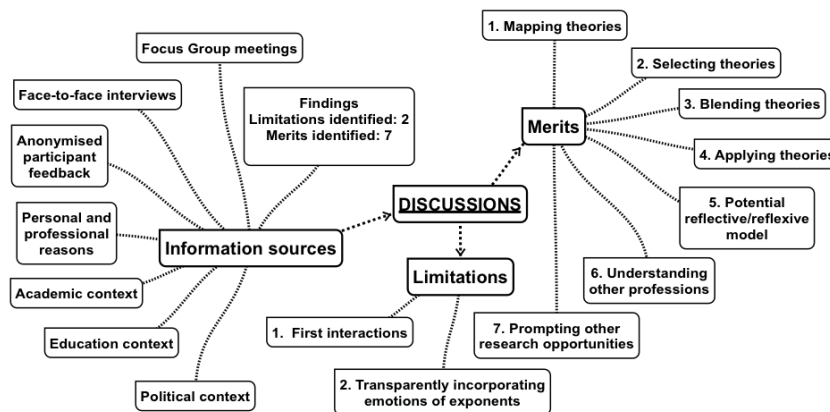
Focus Group meetings

Face-to-face interviews

Anonymised participant feedback

Personal and professional reasons

Academic context

Education context

Political context

Information sources

Findings
Limitations identified: 2
Merits identified: 7

DISCUSSIONS

Merits

1. Mapping theories

2. Selecting theories

3. Blending theories

4. Applying theorie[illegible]

5. Potential reflective/reflexive model

6. Understanding other professions

7. Prompting other research opportunities

Limitations

1. First interactions

2. Transparently incorporating emotions of exponents